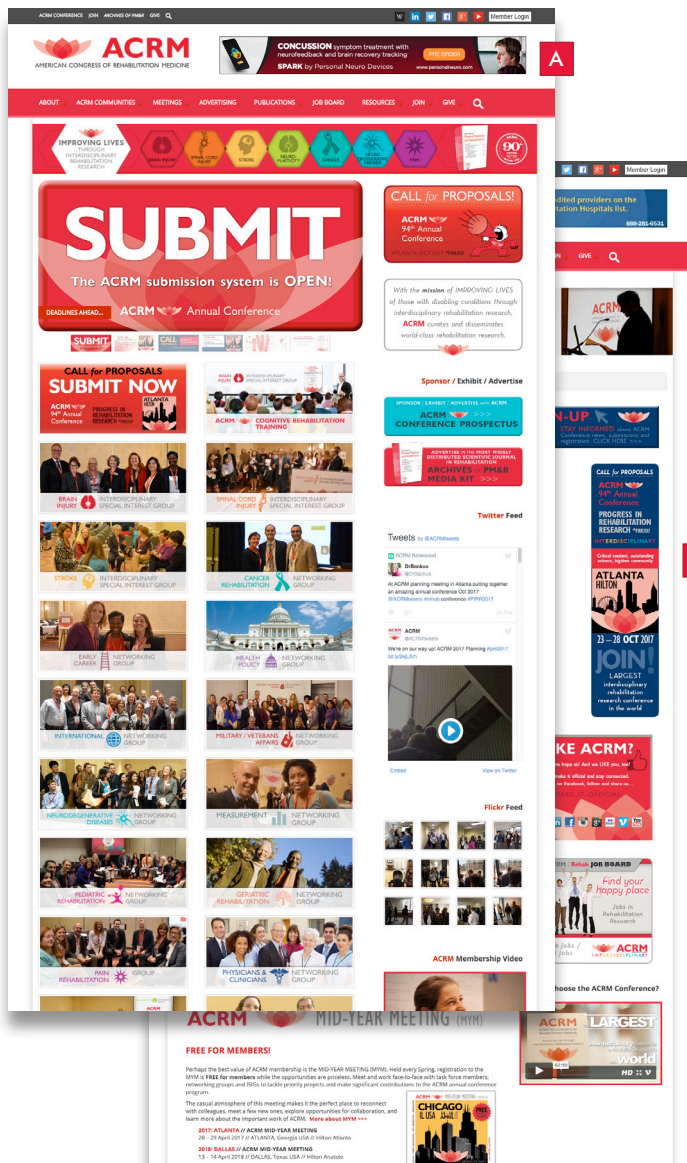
ACRM CONFERENCE JOIN ARCHIVES OF PM&R GIVE

Member Login

ACRM
AMERICAN CONGRESS OF REHABILITATION MEDICINE

CONCUSSION symptom treatment with neurofeedback and brain recovery tracking
SPARK by Personal Neuro Devices
PRE ORDER

A

ABOUT ACRM COMMUNITIES MEETINGS ADVERTISING PUBLICATIONS JOB BOARD RESOURCES JOIN GIVE

IMPROVING LIVES THROUGH INTERDISCIPLINARY REHABILITATION RESEARCH
BRAIN INJURY SPINAL CORD INJURY STROKE NEURO PLASTICITY CANCER NEURODEGENERATIVE DISEASES PAIN

SUBMIT
The ACRM submission system is OPEN!
DEADLINES AHEAD... ACRM Annual Conference

CALL for PROPOSALS!
ACRM 94th Annual Conference

With the mission of IMPROVING LIVES of those with disabling conditions through interdisciplinary rehabilitation research, ACRM curates and disseminates world-class rehabilitation research.

Sponsor / Exhibit / Advertise

SPONSOR / EXHIBIT / ADVERTISE with ACRM
ACRM CONFERENCE PROSPECTUS >>>

ADVERTISE in the MOST WIDELY DISTRIBUTED SCIENTIFIC JOURNAL in REHABILITATION
ARCHIVES • PM&R MEDIA KIT >>>

Twitter Feed

Tweets by @ACRMtweets
ACRM Retweeted
DrBackus
@DrBackus
At ACRM planning meeting in Atlanta putting together an amazing annual conference Oct 2017 @ACRMtweets #rehab conference #PIRR2017

ACRM
@ACRMtweets
We're on our way up! ACRM 2017 Planning #pirr2017

Embed View on Twitter

Flickr Feed

ACRM Membership Video

CALL for PROPOSALS
SUBMIT NOW
ACRM 94th Annual Conference
PROGRESS IN REHABILITATION RESEARCH
ATLANTA

BRAIN INJURY SPECIAL INTEREST GROUP
ACRM COGNITIVE REHABILITATION TRAINING

BRAIN INJURY INTERDISCIPLINARY SPECIAL INTEREST GROUP
SPINAL CORD INJURY INTERDISCIPLINARY SPECIAL INTEREST GROUP
STROKE INTERDISCIPLINARY SPECIAL INTEREST GROUP
CANCER REHABILITATION NETWORKING GROUP
EARLY CAREER NETWORKING GROUP
HEALTH POLICY NETWORKING GROUP
INTERNATIONAL NETWORKING GROUP
MILITARY / VETERANS AFFAIRS NETWORKING GROUP
NEURODEGENERATIVE DISEASES NETWORKING GROUP
MEASUREMENT NETWORKING GROUP
PEDIATRIC REHABILITATION NETWORKING GROUP
GERIATRIC REHABILITATION NETWORKING GROUP
PAIN REHABILITATION GROUP
PHYSICIANS & CLINICIANS NETWORKING GROUP

Member Login
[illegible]dited providers on the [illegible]tation Hospitals list.
888-281-6531
GIVE

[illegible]N-UP
STAY INFORMED about ACRM Conference news, submission and registration. CLICK HERE >>>

CALL for PROPOSALS
ACRM 94th Annual Conference
PROGRESS IN REHABILITATION RESEARCH
INTERDISCIPLINARY
Critical content, outstanding science, brighter community
ATLANTA HILTON
23 – 28 OCT 2017
JOIN!
LARGEST interdisciplinary rehabilitation research conference in the world

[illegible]KE ACRM?
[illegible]

ACRM Rehab JOB BOARD
Find your happy place
Jobs in Rehabilitation Research
ACRM INTERDISCIPLINARY

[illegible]hoose the ACRM Conference?
LARGEST
world
HD

ACRM MID-YEAR MEETING (MYM)

FREE FOR MEMBERS!

Perhaps the best value of ACRM membership is the MID-YEAR MEETING (MYM). Held every Spring, registration to the MYM is FREE for members while the opportunities are priceless. Meet and work face-to-face with task force members, networking groups and ISIGs to tackle priority projects and make significant contributions to the ACRM annual conference program.

The casual atmosphere of this meeting makes it the perfect place to reconnect with colleagues, meet a few new ones, explore opportunities for collaboration, and learn more about the important work of ACRM. More about MYM >>>

2017: ATLANTA // ACRM MID-YEAR MEETING
28 – 29 April 2017 // ATLANTA, Georgia USA // Hilton Atlanta

2018: DALLAS // ACRM MID-YEAR MEETING
13 – 14 April 2018 // DALLAS, Texas USA // Hilton Anatole

CHICAGO IL USA
FREE